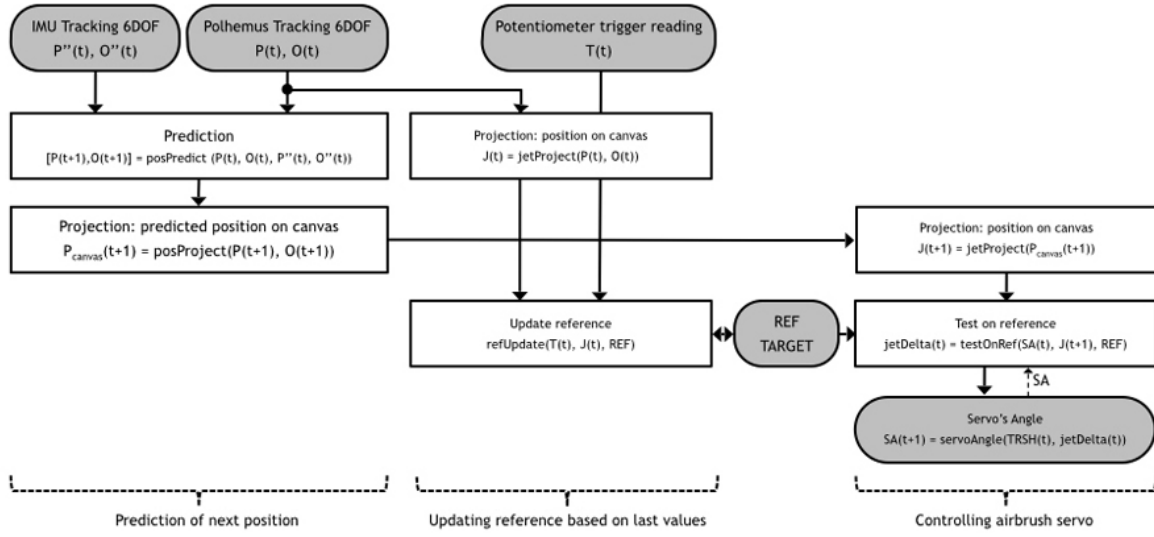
IMU Tracking 6DOF
P''(t), O''(t)

Polhemus Tracking 6DOF
P(t), O(t)

Potentiometer trigger reading
T(t)

Prediction
[P(t+1),O(t+1)] = posPredict (P(t), O(t), P''(t), O''(t))

Projection: position on canvas
J(t) = jetProject(P(t), O(t))

Projection: predicted position on canvas
$P_{canvas}$(t+1) = posProject(P(t+1), O(t+1))

Projection: position on canvas
J(t+1) = jetProject($P_{canvas}$(t+1))

Update reference
refUpdate(T(t), J(t), REF)

REF
TARGET

Test on reference
jetDelta(t) = testOnRef(SA(t), J(t+1), REF)

SA

Servo's Angle
SA(t+1) = servoAngle(TRSH(t), jetDelta(t))

Prediction of next position

Updating reference based on last values

Controlling airbrush servo